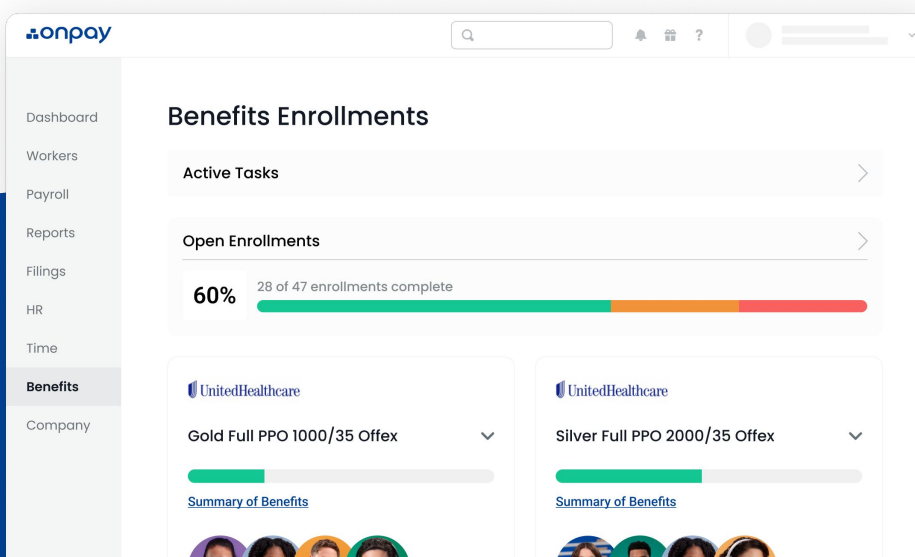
onpay

Dashboard
Workers
Payroll
Reports
Filings
HR
Time
Benefits
Company

Benefits Enrollments

Active Tasks

Open Enrollments

60%

28 of 47 enrollments complete

UnitedHealthcare

Gold Full PPO 1000/35 Offex

Summary of Benefits

UnitedHealthcare

Silver Full PPO 2000/35 Offex

Summary of Benefits